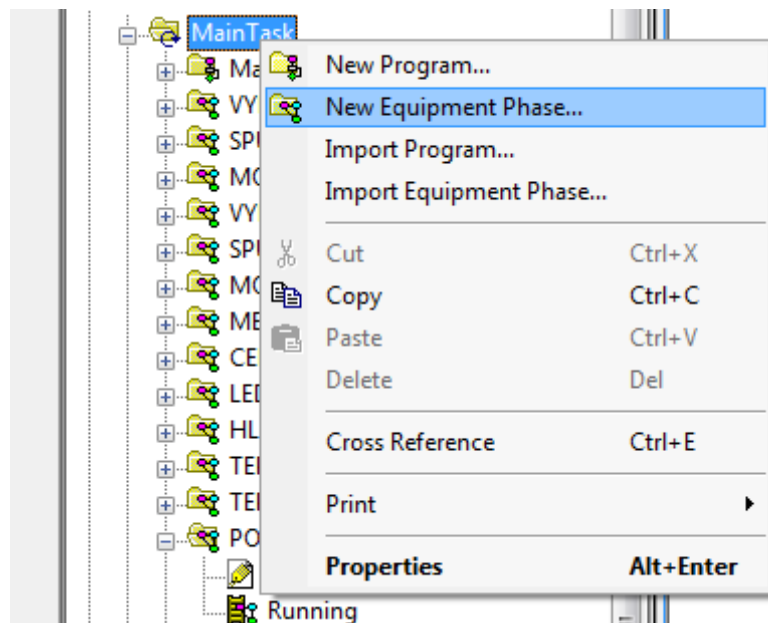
MainTask
Ma
VY
SP
MC
VY
SP
MC
ME
CE
LE
HL
TE
TE
PO
Running

New Program...
New Equipment Phase...
Import Program...
Import Equipment Phase...
Cut Ctrl+X
Copy Ctrl+C
Paste Ctrl+V
Delete Del
Cross Reference Ctrl+E
Print
Properties Alt+Enter